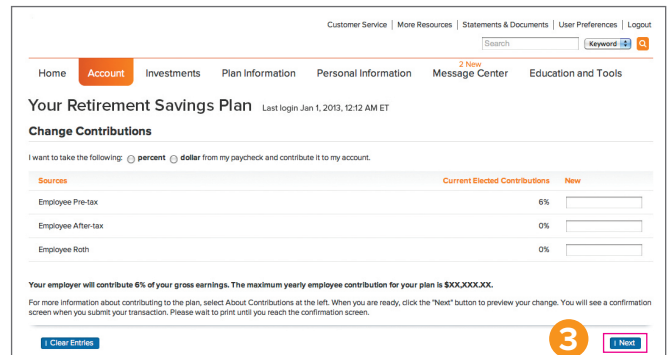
Customer Service | More Resources | Statements & Documents | User Preferences | Logout

Search Keyword

Home Account Investments Plan Information Personal Information 2 New Message Center Education and Tools

Your Retirement Savings Plan Last login Jan 1, 2013, 12:12 AM ET

Change Contributions

I want to take the following: percent dollar from my paycheck and contribute it to my account.

| Sources | Current Elected Contributions | New |
|---|---|---|
| Employee Pre-tax | 6% | |
| Employee After-tax | 0% | |
| Employee Roth | 0% | |

Your employer will contribute 6% of your gross earnings. The maximum yearly employee contribution for your plan is $XX,XXX.XX.

For more information about contributing to the plan, select About Contributions at the left. When you are ready, click the "Next" button to preview your change. You will see a confirmation screen when you submit your transaction. Please wait to print until you reach the confirmation screen.

Clear Entries

3

Next